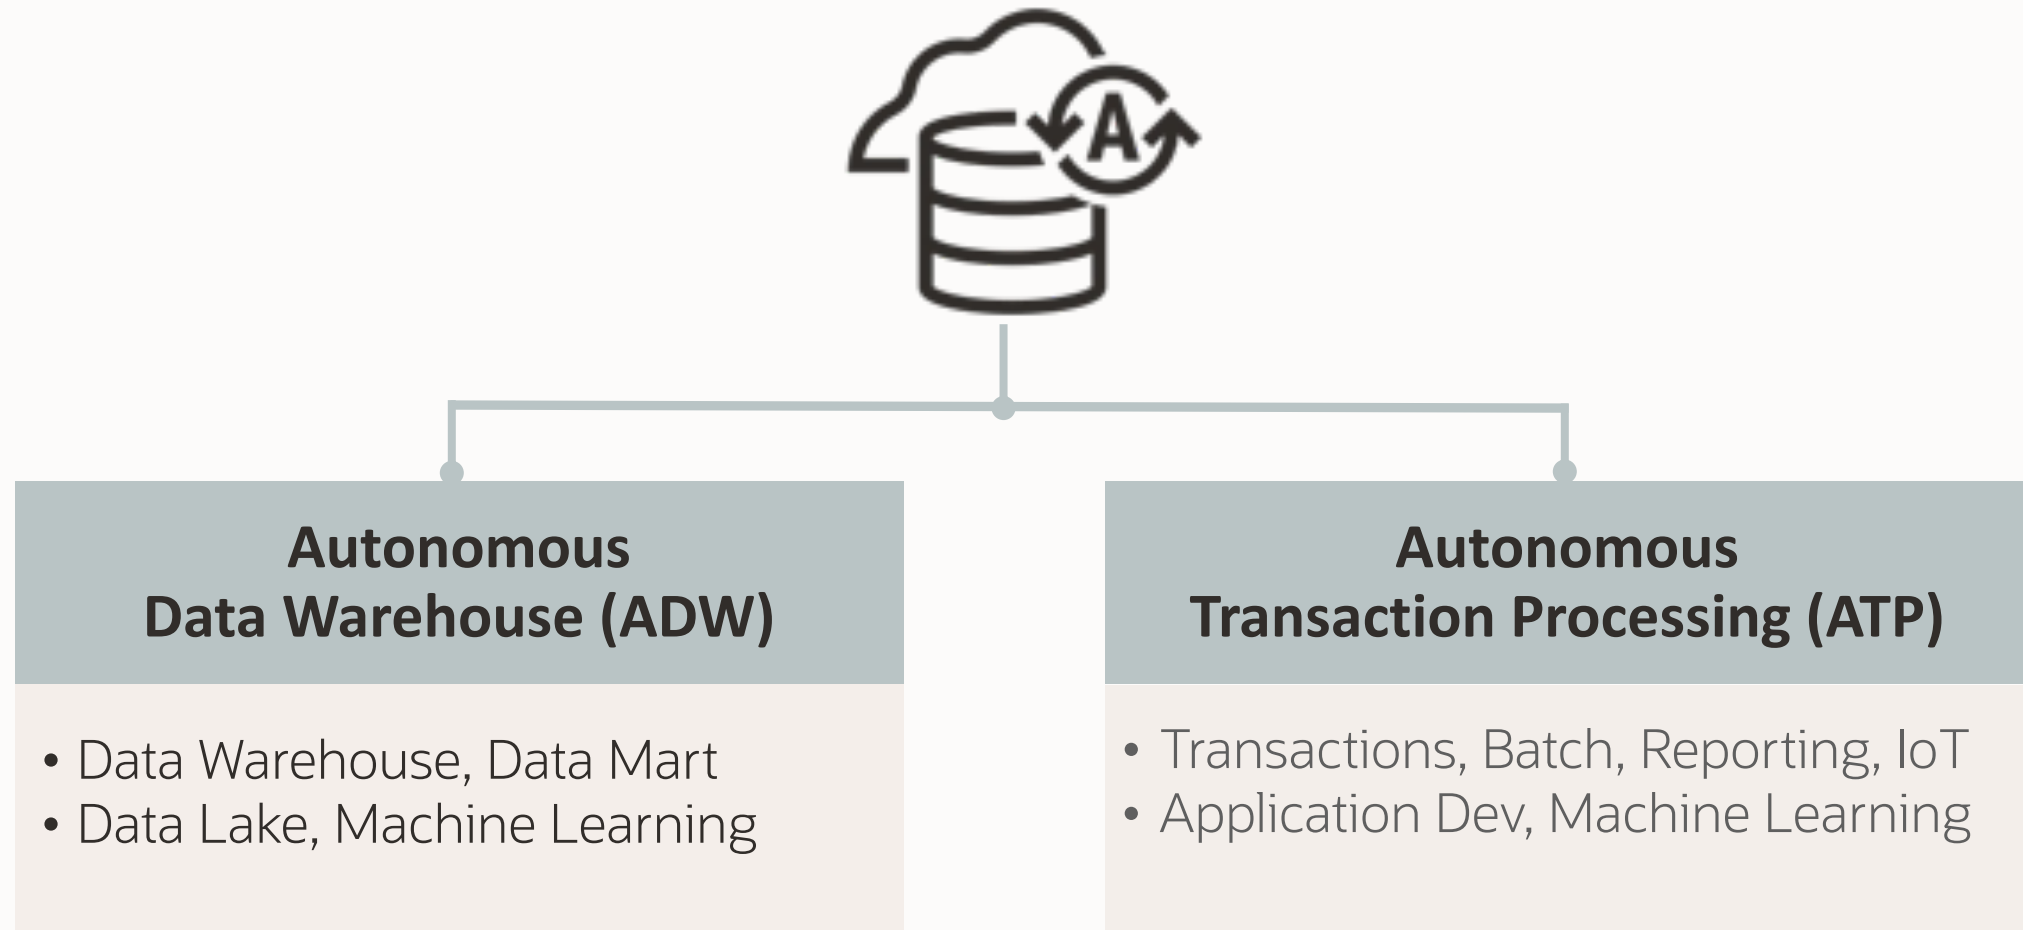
A

Autonomous
Data Warehouse (ADW)

• Data Warehouse, Data Mart
• Data Lake, Machine Learning

Autonomous
Transaction Processing (ATP)

• Transactions, Batch, Reporting, IoT
• Application Dev, Machine Learning